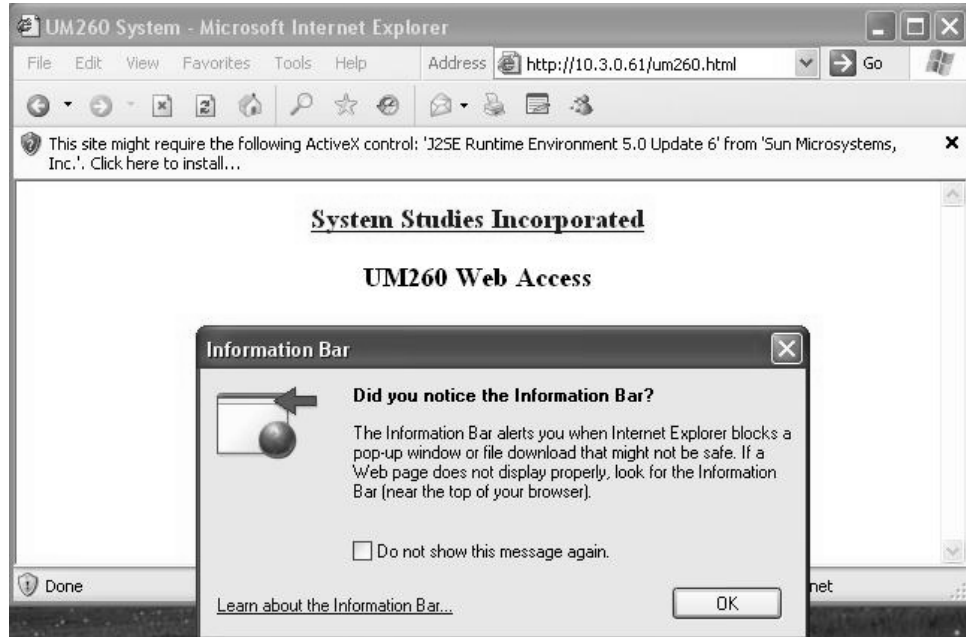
UM260 System - Microsoft Internet Explorer

File Edit View Favorites Tools Help Address http://10.3.0.61/um260.html Go

This site might require the following ActiveX control: 'J2SE Runtime Environment 5.0 Update 6' from 'Sun Microsystems, Inc.'. Click here to install...

System Studies Incorporated

UM260 Web Access

Information Bar

Did you notice the Information Bar?

The Information Bar alerts you when Internet Explorer blocks a pop-up window or file download that might not be safe. If a Web page does not display properly, look for the Information Bar (near the top of your browser).

Do not show this message again.

Learn about the Information Bar...

OK

Done

net